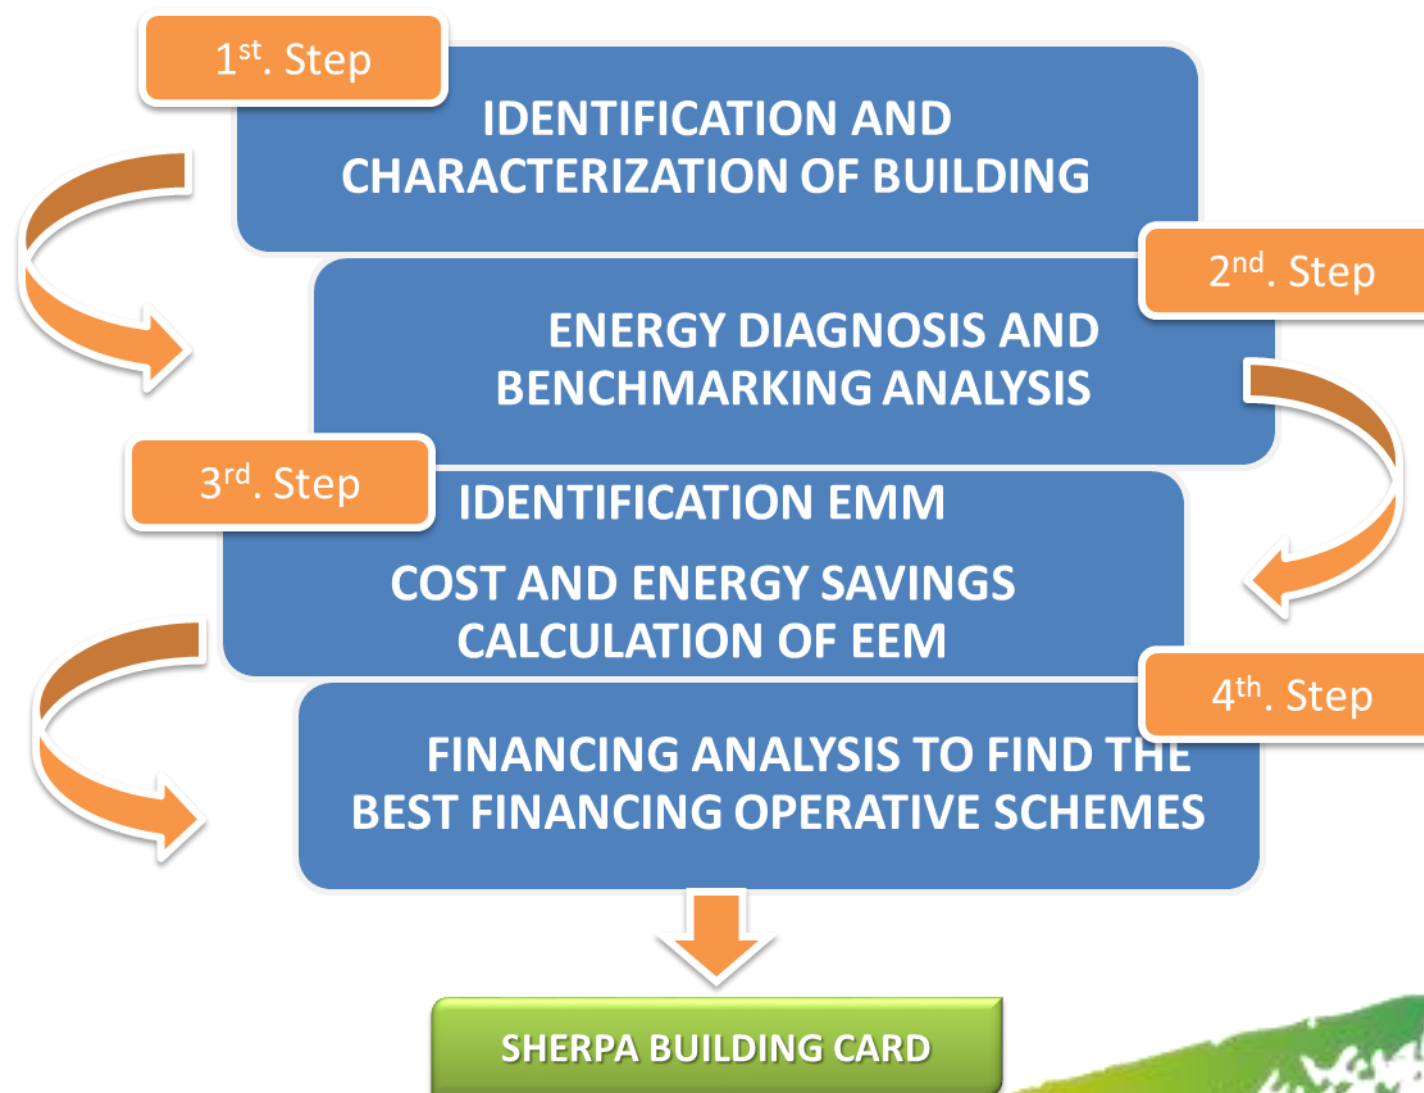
1$^{st}$. Step

IDENTIFICATION AND CHARACTERIZATION OF BUILDING

2$^{nd}$. Step

ENERGY DIAGNOSIS AND BENCHMARKING ANALYSIS

3$^{rd}$. Step

IDENTIFICATION EMM

COST AND ENERGY SAVINGS CALCULATION OF EEM

4$^{th}$. Step

FINANCING ANALYSIS TO FIND THE BEST FINANCING OPERATIVE SCHEMES

SHERPA BUILDING CARD